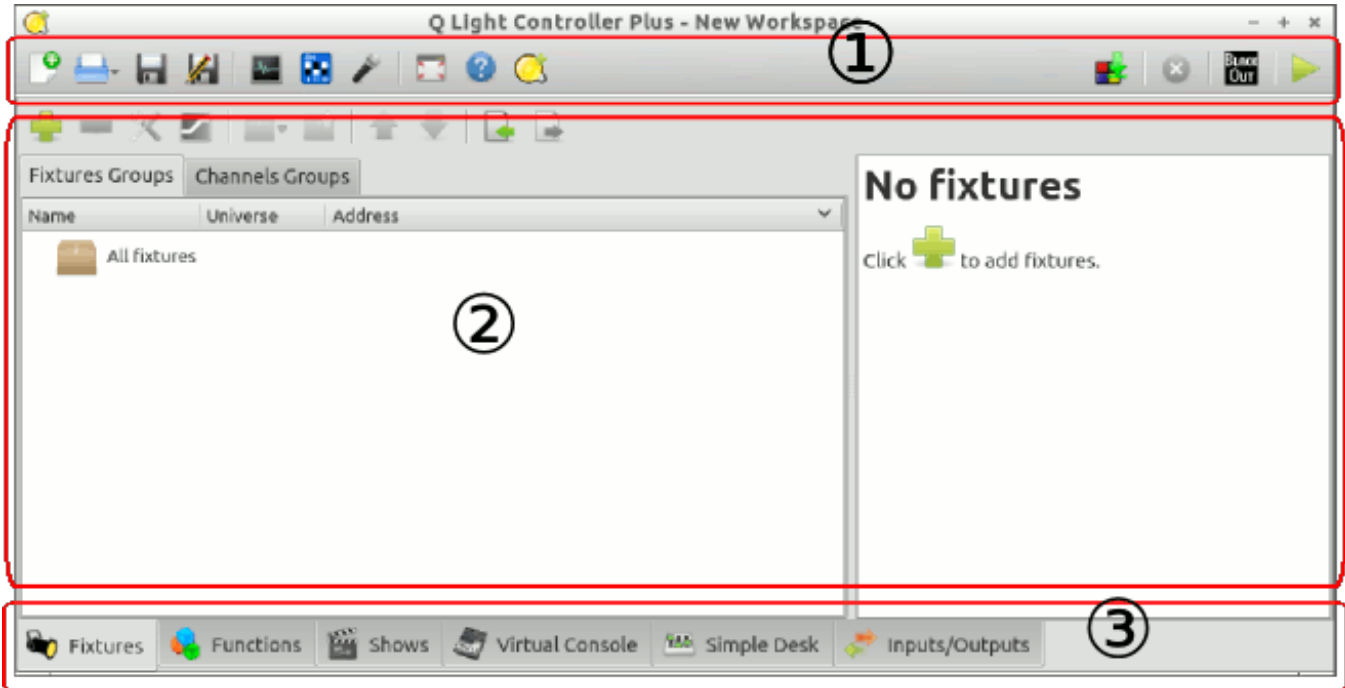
Q Light Controller Plus - New Workspace

①

BLACK OUT

Fixtures Groups | Channels Groups

Name | Universe | Address

All fixtures

②

No fixtures

Click to add fixtures.

③

Fixtures | Functions | Shows | Virtual Console | Simple Desk | Inputs/Outputs